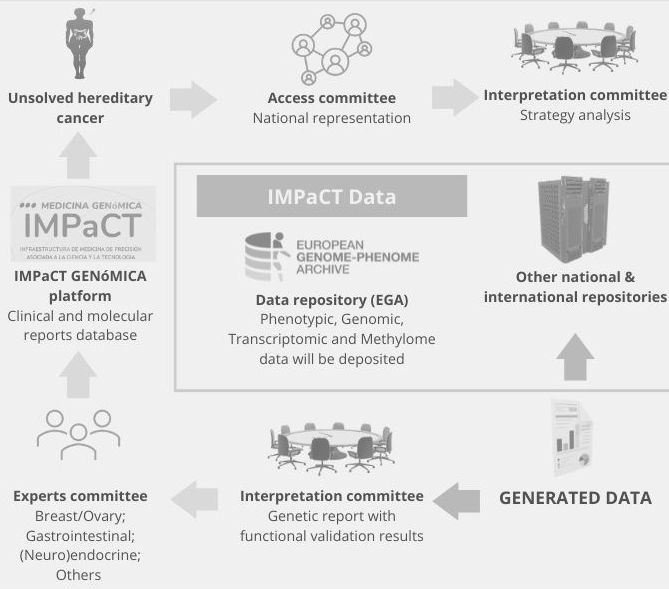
Unsolved hereditary cancer

Access committee
National representation

Interpretation committee
Strategy analysis

MEDICINA GENóMICA
IMPaCT
INFRAESTRUCTURA DE MEDICINA DE PRECISIÓN ASOCIADA A LA CIENCIA Y LA TECNOLOGÍA

IMPaCT GENóMICA platform
Clinical and molecular reports database

IMPaCT Data

EUROPEAN GENOME-PHENOME ARCHIVE

Data repository (EGA)
Phenotypic, Genomic, Transcriptomic and Methylome data will be deposited

Other national & international repositories

Experts committee
Breast/Ovary; Gastrointestinal; (Neuro)endocrine; Others

Interpretation committee
Genetic report with functional validation results

GENERATED DATA